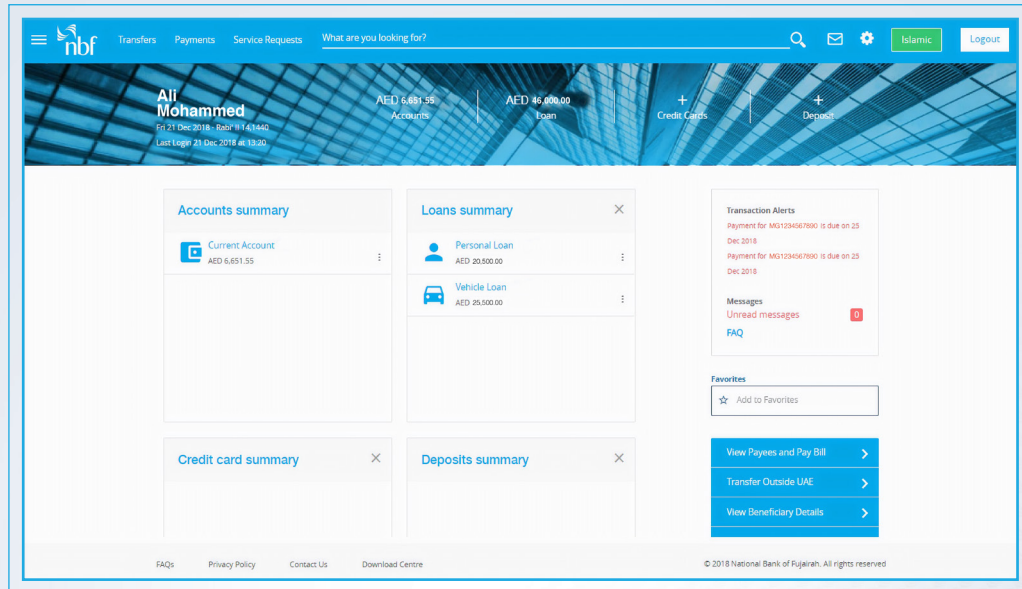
nbf Transfers Payments Service Requests What are you looking for? Islamic Logout

Ali Mohammed
Fri 21 Dec 2018 - Rabi II 14,1440
Last Login 21 Dec 2018 at 13:20

AED 6,651.55
Accounts

AED 46,000.00
Loan

+
Credit Cards

+
Deposit

Accounts summary

Current Account
AED 6,651.55

Loans summary

Personal Loan
AED 20,500.00

Vehicle Loan
AED 25,500.00

Transaction Alerts
Payment for MG1234567890 is due on 25 Dec 2018
Payment for MG1234567890 is due on 25 Dec 2018

Messages
Unread messages 0
FAQ

Favorites
Add to Favorites

Credit card summary

Deposits summary

View Payees and Pay Bill
Transfer Outside UAE
View Beneficiary Details

FAQs Privacy Policy Contact Us Download Centre
© 2018 National Bank of Fujairah. All rights reserved